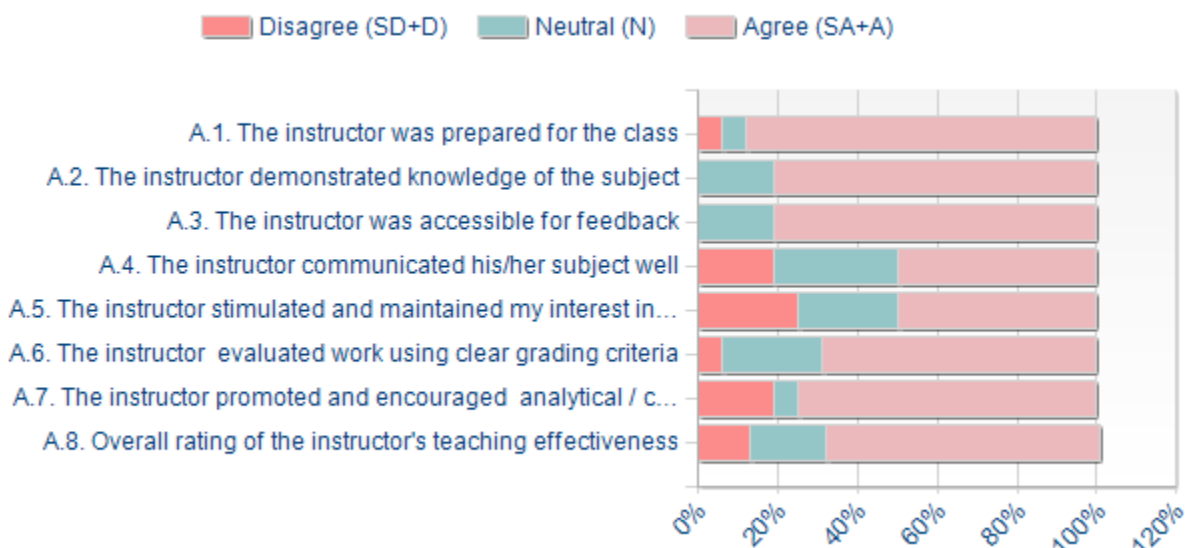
Disagree (SD+D) Neutral (N) Agree (SA+A)

A.1. The instructor was prepared for the class
A.2. The instructor demonstrated knowledge of the subject
A.3. The instructor was accessible for feedback
A.4. The instructor communicated his/her subject well
A.5. The instructor stimulated and maintained my interest in...
A.6. The instructor evaluated work using clear grading criteria
A.7. The instructor promoted and encouraged analytical / c...
A.8. Overall rating of the instructor's teaching effectiveness

0% 20% 40% 60% 80% 100% 120%